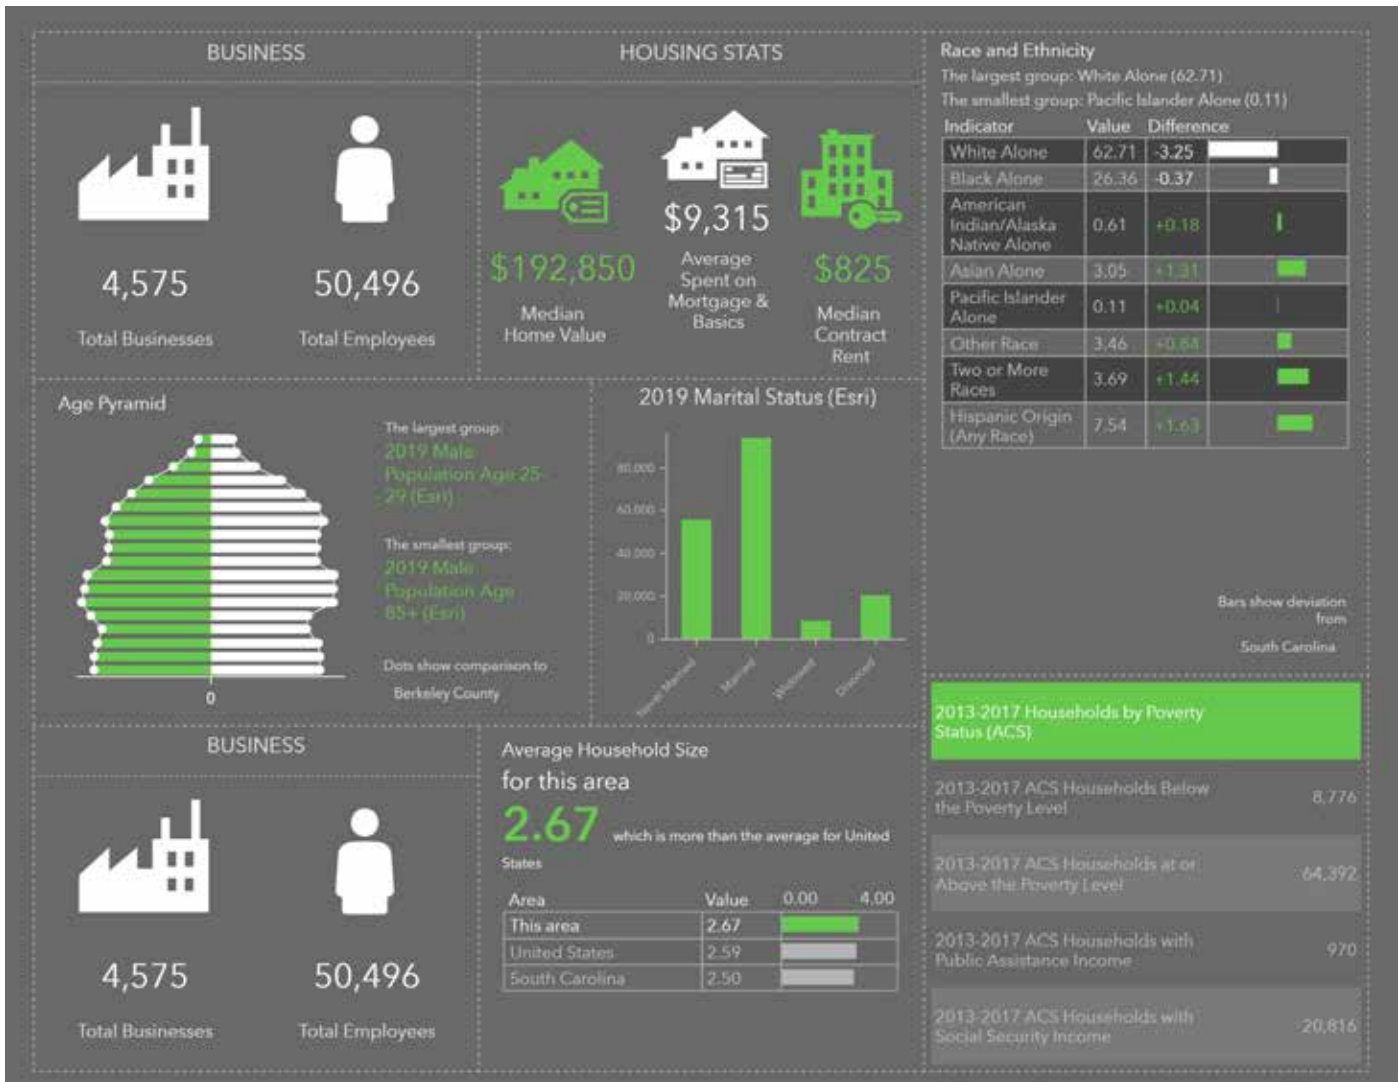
BUSINESS

4,575
Total Businesses

50,496
Total Employees

HOUSING STATS

$192,850
Median Home Value

$9,315
Average Spent on Mortgage & Basics

$825
Median Contract Rent

Race and Ethnicity
The largest group: White Alone (62.71)
The smallest group: Pacific Islander Alone (0.11)

| Indicator | Value | Difference |
|---|---|---|
| White Alone | 62.71 | -3.25 |
| Black Alone | 26.36 | -0.37 |
| American Indian/Alaska Native Alone | 0.61 | +0.18 |
| Asian Alone | 3.05 | +1.31 |
| Pacific Islander Alone | 0.11 | +0.04 |
| Other Race | 3.46 | +0.84 |
| Two or More Races | 3.69 | +1.44 |
| Hispanic Origin (Any Race) | 7.54 | +1.63 |

Bars show deviation from South Carolina

Age Pyramid
The largest group: 2019 Male Population Age 25-29 (Esri)
The smallest group: 2019 Male Population Age 85+ (Esri)
Dots show comparison to Berkeley County
0

2019 Marital Status (Esri)
80,000
60,000
40,000
20,000
0
Never Married
Married
Widowed
Divorced

2013-2017 Households by Poverty Status (ACS)
2013-2017 ACS Households Below the Poverty Level 8,776
2013-2017 ACS Households at or Above the Poverty Level 64,392
2013-2017 ACS Households with Public Assistance Income 970
2013-2017 ACS Households with Social Security Income 20,816

BUSINESS

4,575
Total Businesses

50,496
Total Employees

Average Household Size for this area
2.67 which is more than the average for United States

| Area | Value | 0.00 4.00 |
|---|---|---|
| This area | 2.67 | |
| United States | 2.59 | |
| South Carolina | 2.50 | |